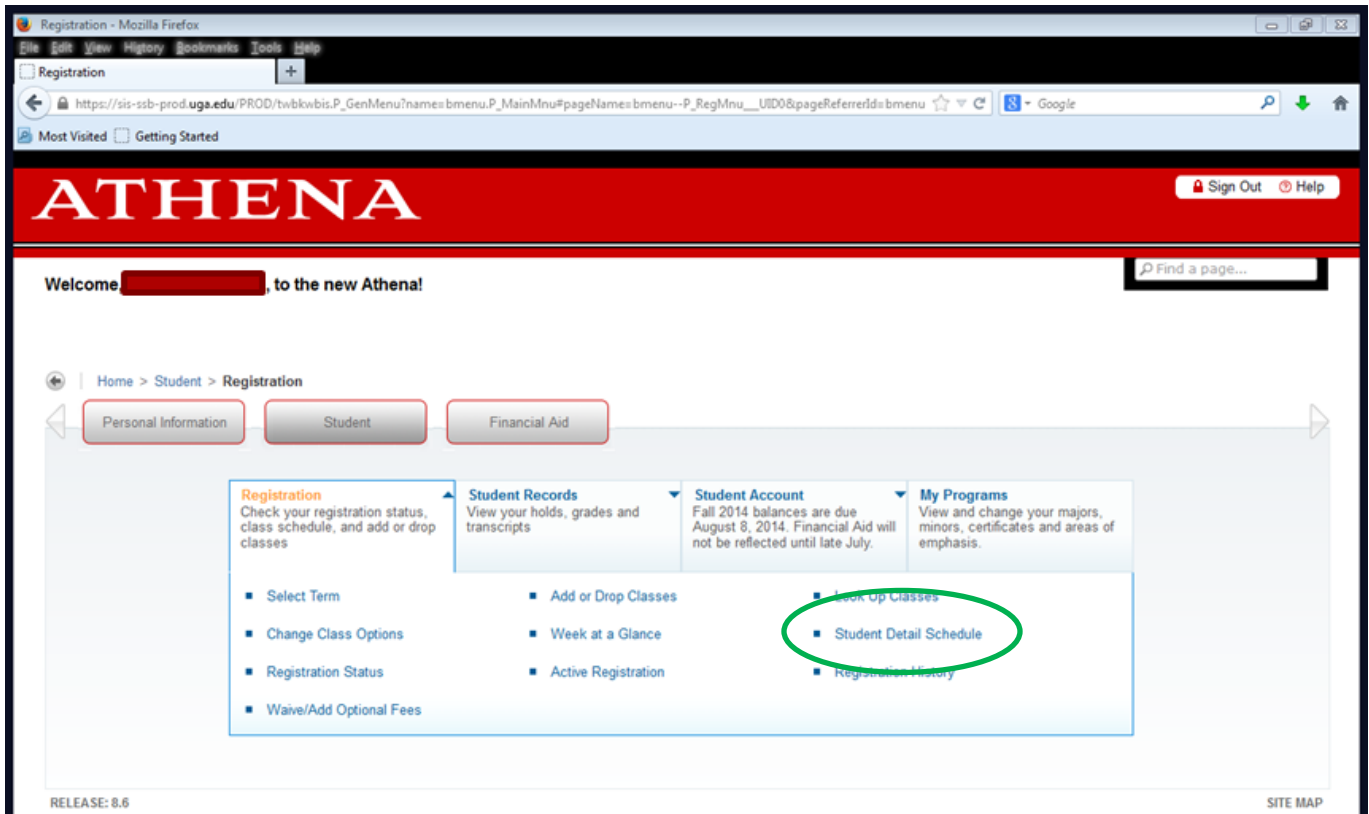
Registration - Mozilla Firefox

File Edit View History Bookmarks Tools Help

Registration +

https://sis-ssb-prod.uga.edu/PROD/twbkwbis.P_GenMenu?name=bmenu.P_MainMnu#pageName=bmenu--P_RegMnu___UID0&pageReferrerId=bmenu

Google

Most Visited Getting Started

ATHENA

Sign Out Help

Find a page...

Welcome, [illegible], to the new Athena!

Home > Student > Registration

Personal Information Student Financial Aid

**Registration**
Check your registration status, class schedule, and add or drop classes

**Student Records**
View your holds, grades and transcripts

**Student Account**
Fall 2014 balances are due August 8, 2014. Financial Aid will not be reflected until late July.

**My Programs**
View and change your majors, minors, certificates and areas of emphasis.

Select Term
Change Class Options
Registration Status
Waive/Add Optional Fees

Add or Drop Classes
Week at a Glance
Active Registration

Look Up Classes
Student Detail Schedule
Registration History

RELEASE: 8.6

SITE MAP